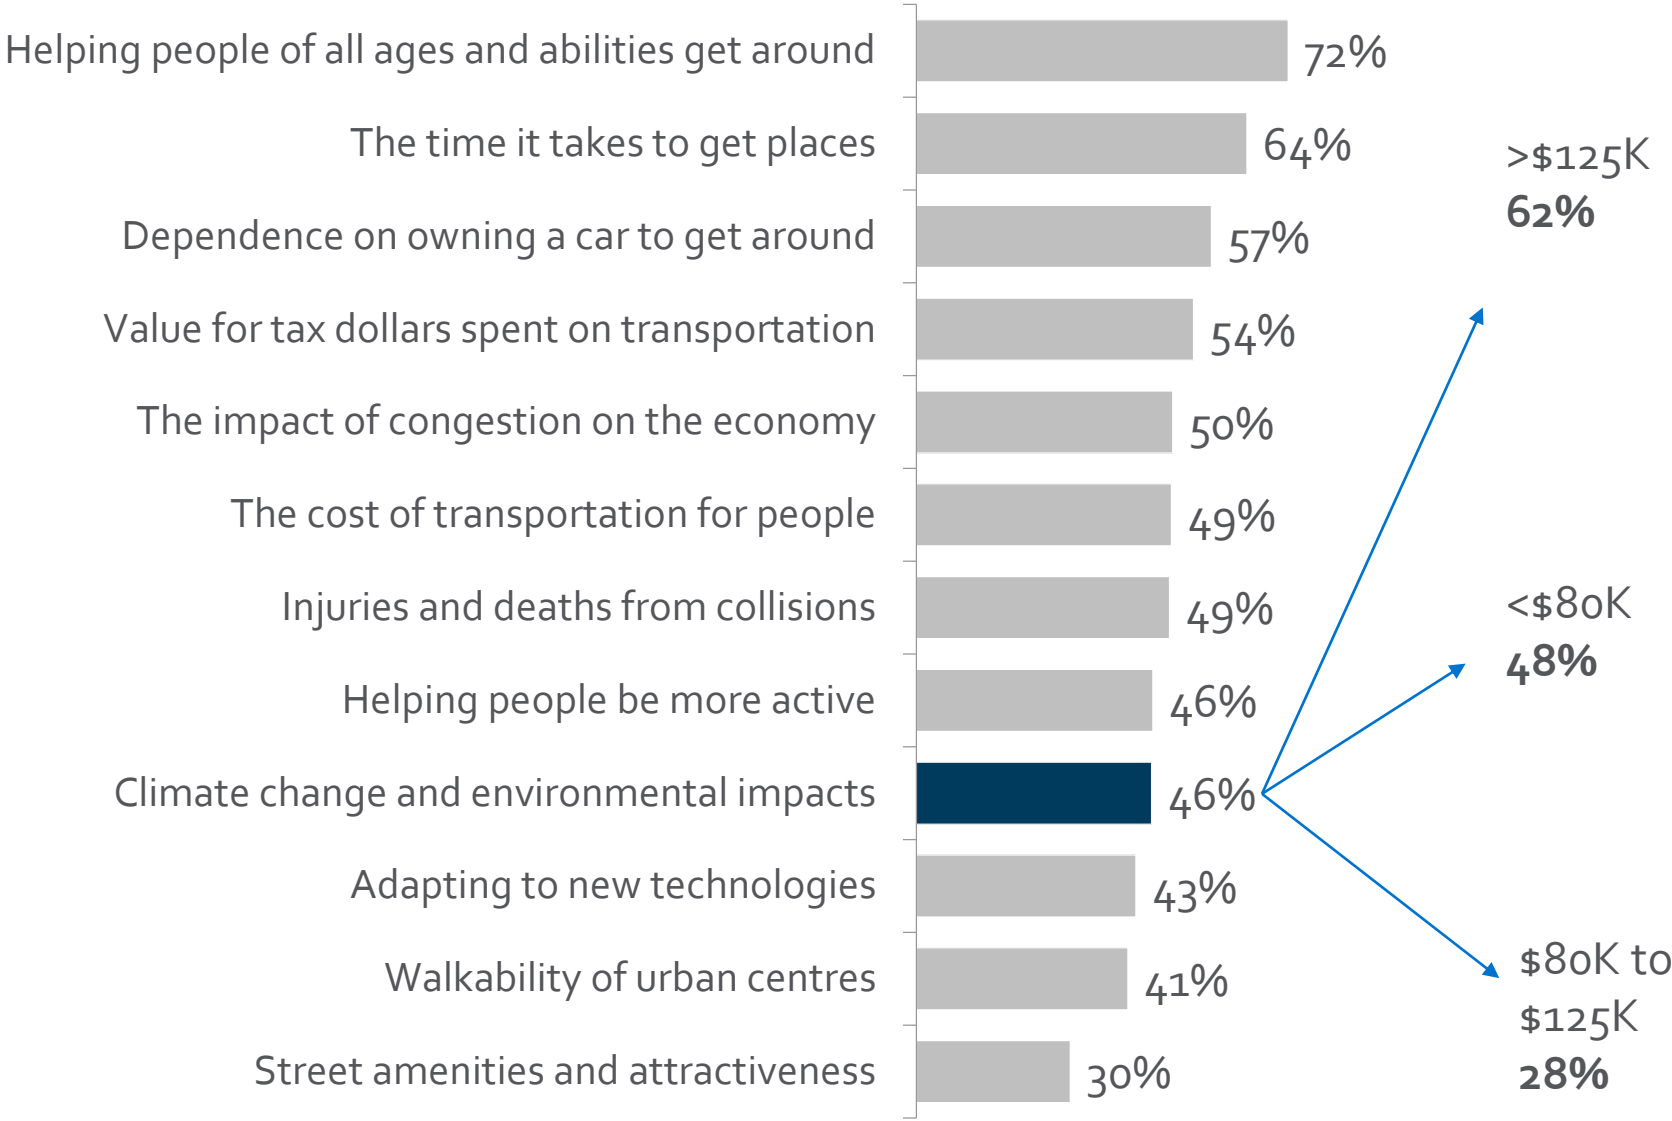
Helping people of all ages and abilities get around 72%

The time it takes to get places 64%

Dependence on owning a car to get around 57%

Value for tax dollars spent on transportation 54%

The impact of congestion on the economy 50%

The cost of transportation for people 49%

Injuries and deaths from collisions 49%

Helping people be more active 46%

Climate change and environmental impacts 46%

Adapting to new technologies 43%

Walkability of urban centres 41%

Street amenities and attractiveness 30%

>$125K
62%

<$80K
48%

$80K to $125K
28%